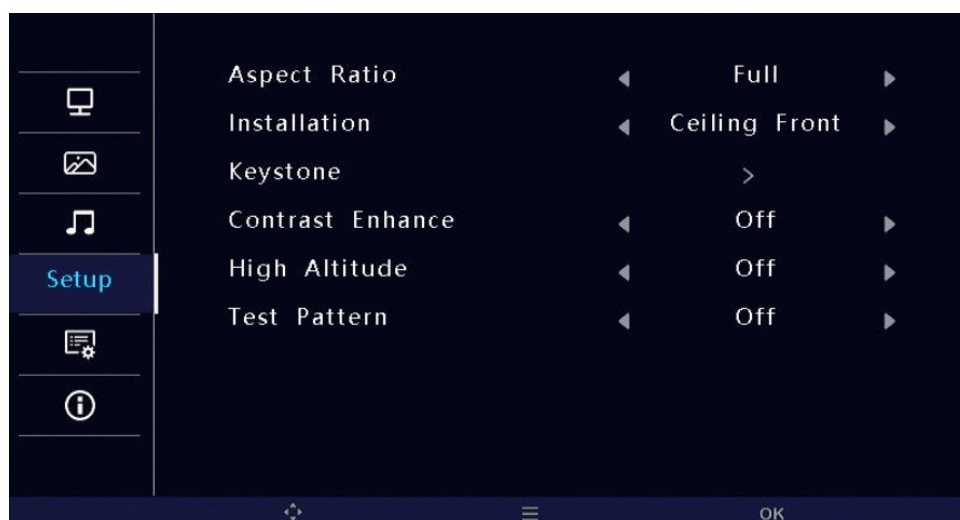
Setup

| | | |
|---|---|---|
| Aspect Ratio | ◀ Full ▶ | |
| Installation | ◀ Ceiling Front ▶ | |
| Keystone | > | |
| Contrast Enhance | ◀ Off ▶ | |
| High Altitude | ◀ Off ▶ | |
| Test Pattern | ◀ Off ▶ | |

OK